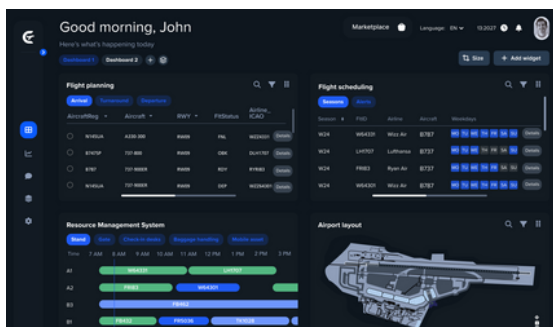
Good morning, John

Here's what's happening today

Dashboard 1 Dashboard 2

Marketplace Language EN 13:20:27

Size + Add widget

Flight planning

Arrival Turnaround Departure

| AircraftReg | Aircraft | RWY | FltStatus | Airline_ICAO | |
|---|---|---|---|---|---|
| N145UA | A330-300 | RW09 | FNL | WZZ4301 | Details |
| B767SP | 737-800 | RW09 | CBK | DLH1707 | Details |
| B787 | 737-900ER | RW09 | RDY | RYR083 | Details |
| N145UA | 737-900ER | RW09 | DEP | WZZ6430 | Details |

Flight scheduling

Seasons Alerts

| Season | FltID | Airline | Aircraft | Weekdays |
|---|---|---|---|---|
| W24 | W64301 | Wizz Air | B787 | MO TU WE TH FR SA SU |
| W24 | LH1707 | Lufthansa | B737 | MO TU WE TH FR SA SU |
| W24 | FR083 | Ryan Air | B737 | MO TU WE TH FR SA SU |
| W24 | W64301 | Wizz Air | B787 | MO TU WE TH FR SA SU |

Resource Management System

Stand Gate Check-in desks Baggage handling Mobile asset

Time 7 AM 8 AM 9 AM 10 AM 11 AM 12 PM 1 PM 2 PM 3 PM

A1 W64301 LH1707
A2 FR083 W64301
B3 FR452
B1 FR452 FR5036 TK1026

Airport layout